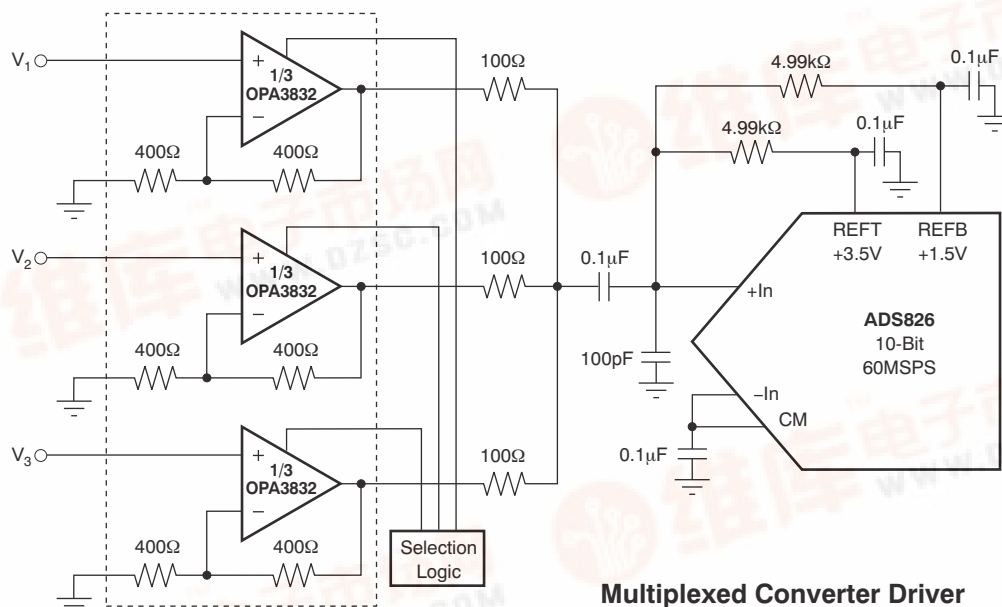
$V_1$

+
1/3
OPA3832
−

400Ω
400Ω

$V_2$

+
1/3
OPA3832
−

400Ω
400Ω

$V_3$

+
1/3
OPA3832
−

400Ω
400Ω

Selection Logic

100Ω
100Ω
100Ω

0.1μF
100pF

4.99kΩ
4.99kΩ
0.1μF
0.1μF

REFT
+3.5V
REFB
+1.5V

+In
−In
CM
0.1μF

ADS826
10-Bit
60MSPS

Multiplexed Converter Driver